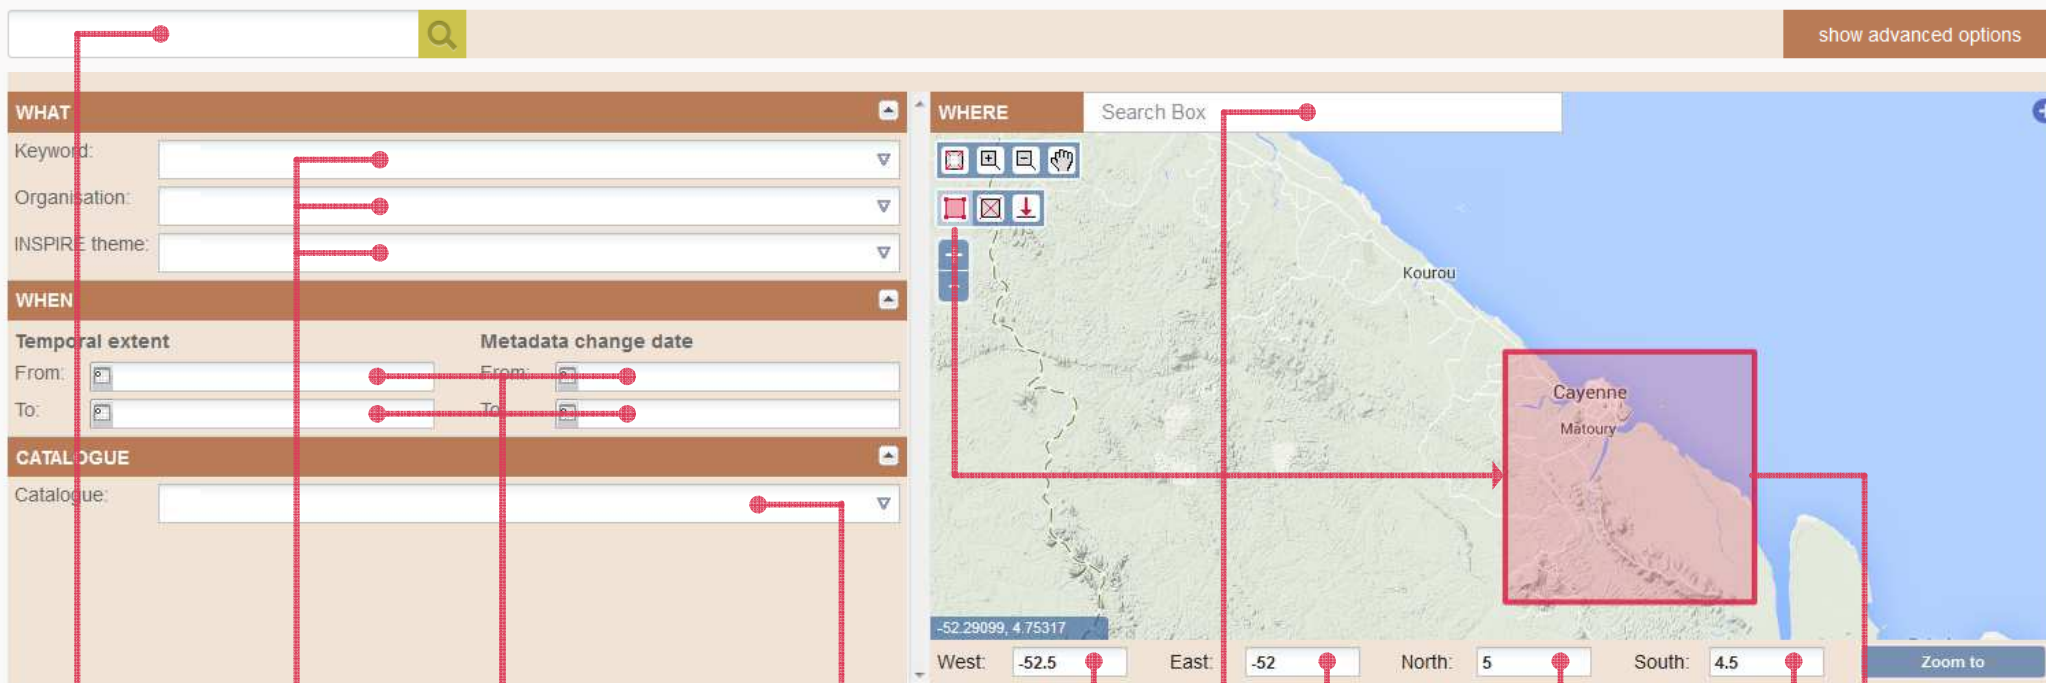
show advanced options

WHAT

Keyword:

Organisation:

INSPIRE theme:

WHEN

Temporal extent

From:

To:

Metadata change date

From:

To:

CATALOGUE

Catalogue:

WHERE

Search Box

Kourou

Cayenne

Matoury

-52.29099, 4.75317

West: -52.5

East: -52

North: 5

South: 4.5

Zoom to